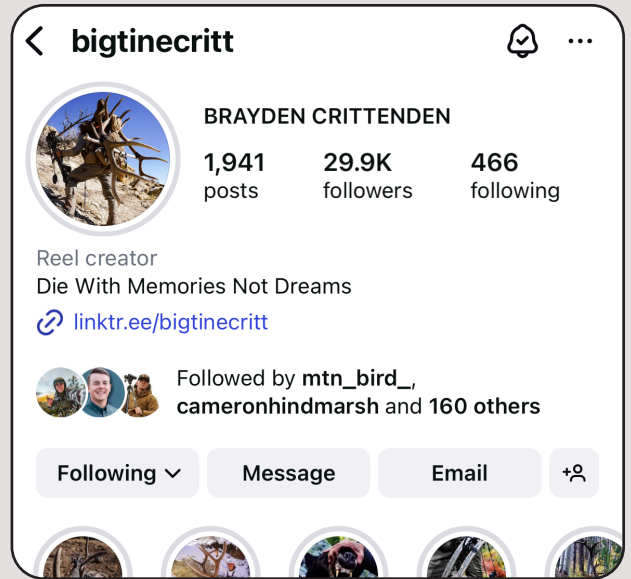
bigtinecritt

BRAYDEN CRITTENDEN

1,941 posts

29.9K followers

466 following

Reel creator

Die With Memories Not Dreams

linktr.ee/bigtinecritt

Followed by mtn_bird_, cameronhindmarsh and 160 others

Following

Message

Email